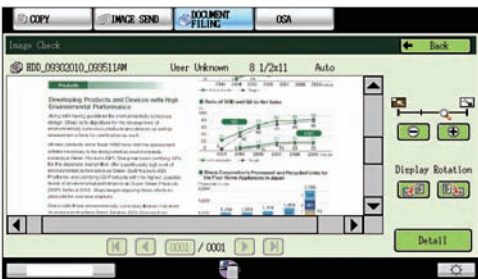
COPY

IMAGE SEND

DOCUMENT FILING

OSA

Image Check

Back

HDD_09302010_093511AM User Unknown 8 1/2x11 Auto

Developing Products and Devices with High Environmental Performance

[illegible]

Display Rotation

0001 / 0001

Detail